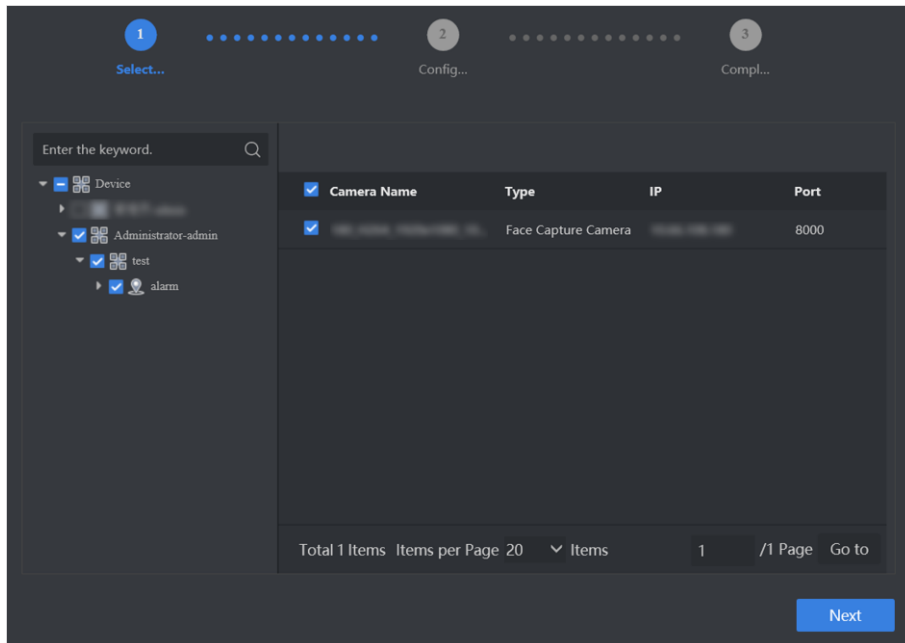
1
Select...
2
Config...
3
Compl...

Enter the keyword.

Device
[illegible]
Administrator-admin
test
alarm

| Camera Name | Type | IP | Port |
|---|---|---|---|
| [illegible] | Face Capture Camera | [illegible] | 8000 |

Total 1 Items Items per Page 20 Items 1 /1 Page Go to

Next